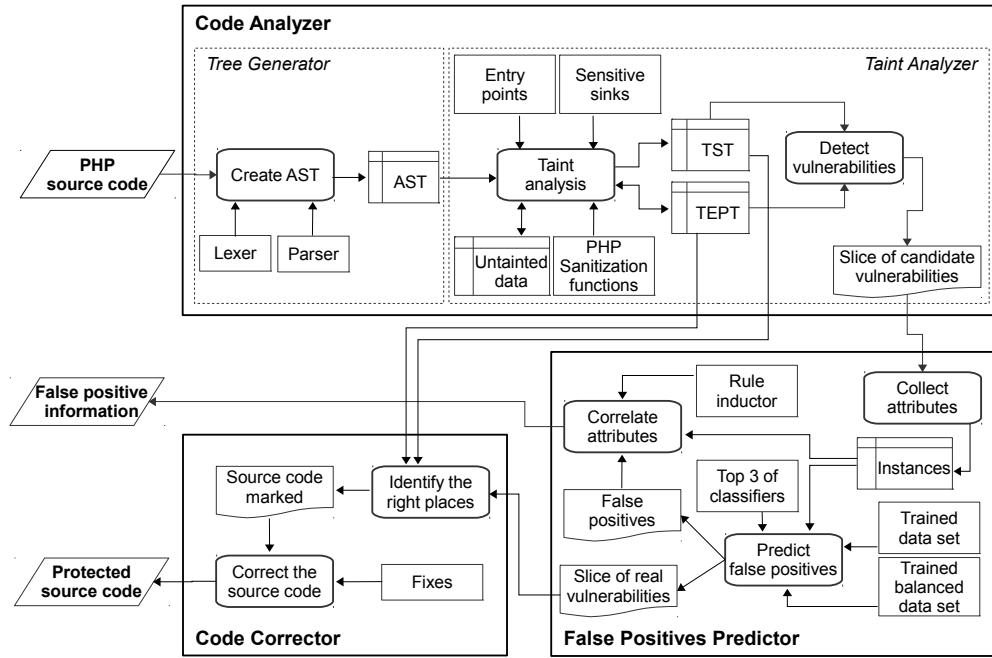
Code Analyzer

Tree Generator

Taint Analyzer

Entry points

Sensitive sinks

PHP source code

Create AST

AST

Taint analysis

TST

Detect vulnerabilities

TEPT

Lexer

Parser

Untainted data

PHP Sanitization functions

Slice of candidate vulnerabilities

False positive information

Rule inductor

Collect attributes

Correlate attributes

Instances

Source code marked

Identify the right places

Top 3 of classifiers

False positives

Trained data set

Predict false positives

Protected source code

Correct the source code

Fixes

Slice of real vulnerabilities

Trained balanced data set

Code Corrector

False Positives Predictor